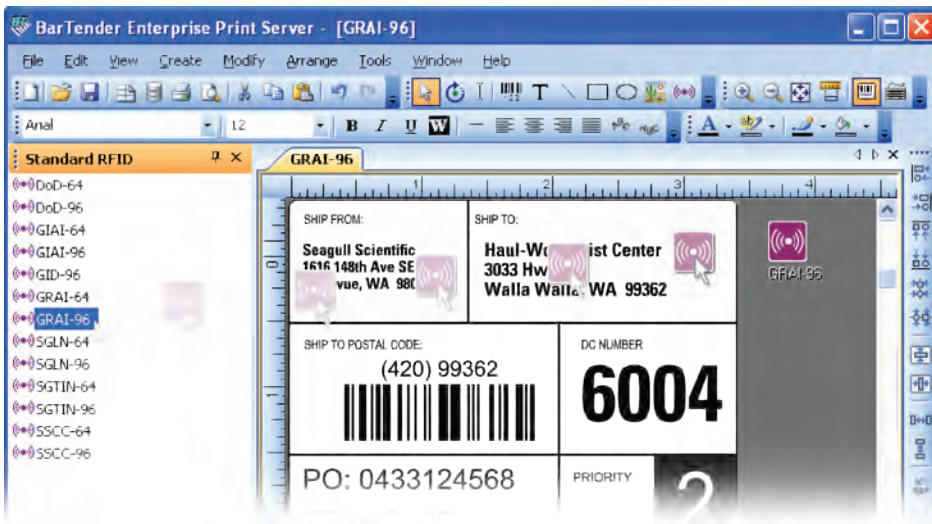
BarTender Enterprise Print Server - [GRAI-96]

File Edit View Create Modify Arrange Tools Window Help

Arial 12

B I U W

A

Standard RFID

DoD-64
DoD-96
GIAI-64
GIAI-96
GID-96
GRAI-64
GRAI-96
SGLN-64
SGLN-96
SGTIN-64
SGTIN-96
SSCC-64
SSCC-96

GRAI-96

1 2 3 4

SHIP FROM:
Seagull Scientific
1616 148th Ave SE
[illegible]vue, WA 980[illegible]

SHIP TO:
Haul-W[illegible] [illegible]ist Center
3033 Hw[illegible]
Walla Walla, WA 99362

GRAI-96

SHIP TO POSTAL CODE:
(420) 99362

DC NUMBER
6004

PO: 0433124568

PRIORITY
2